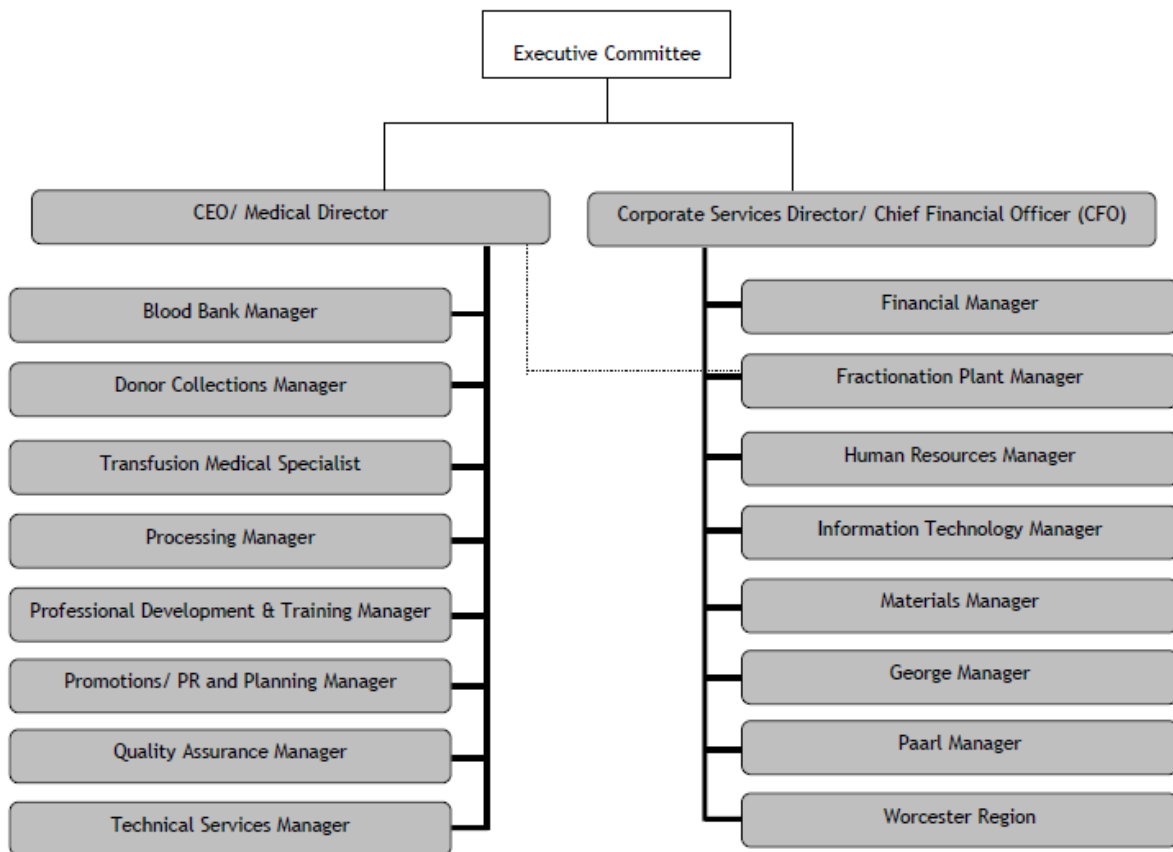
Executive Committee

CEO/ Medical Director

Blood Bank Manager

Donor Collections Manager

Transfusion Medical Specialist

Processing Manager

Professional Development & Training Manager

Promotions/ PR and Planning Manager

Quality Assurance Manager

Technical Services Manager

Corporate Services Director/ Chief Financial Officer (CFO)

Financial Manager

Fractionation Plant Manager

Human Resources Manager

Information Technology Manager

Materials Manager

George Manager

Paarl Manager

Worcester Region